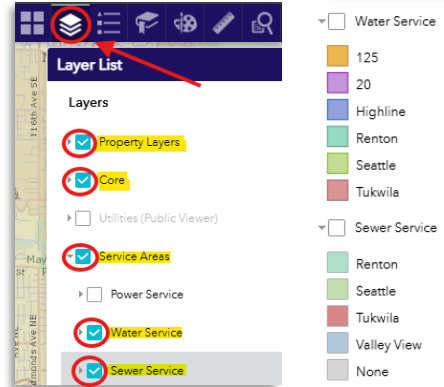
Layer List

Layers

Property Layers

Core

Utilities (Public Viewer)

Service Areas

Power Service

Water Service

Sewer Service

116th Ave SE

May

Ave NE

monds Ave NE

Water Service

125

20

Highline

Renton

Seattle

Tukwila

Sewer Service

Renton

Seattle

Tukwila

Valley View

None